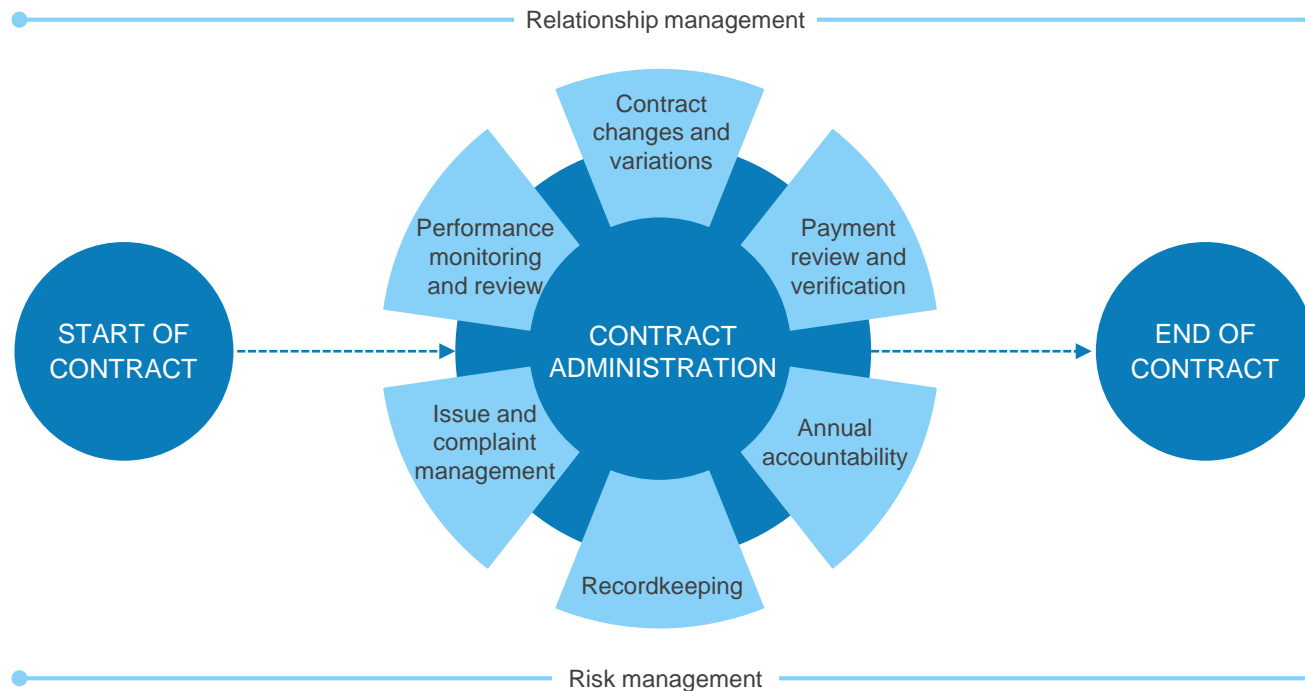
Relationship management

START OF CONTRACT

Contract changes and variations

Performance monitoring and review

Payment review and verification

CONTRACT ADMINISTRATION

Issue and complaint management

Annual accountability

Recordkeeping

END OF CONTRACT

Risk management